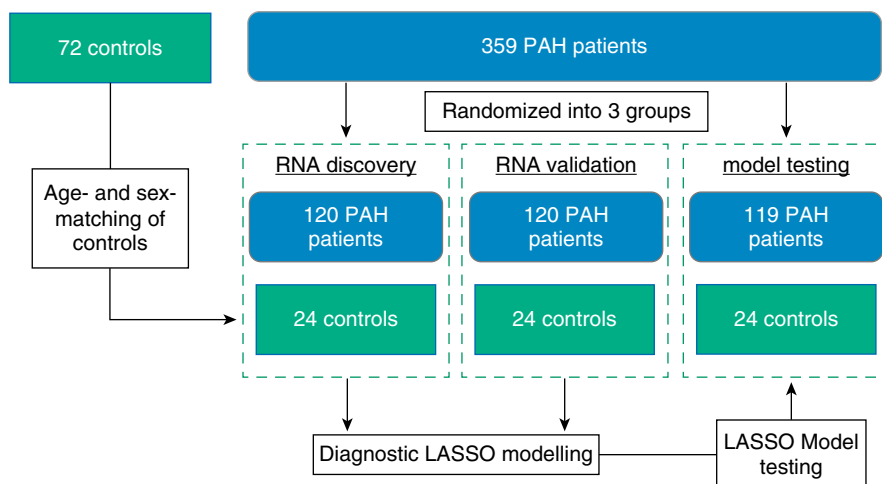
72 controls

359 PAH patients

Randomized into 3 groups

Age- and sex-matching of controls

RNA discovery

120 PAH patients

24 controls

RNA validation

120 PAH patients

24 controls

model testing

119 PAH patients

24 controls

Diagnostic LASSO modelling

LASSO Model testing